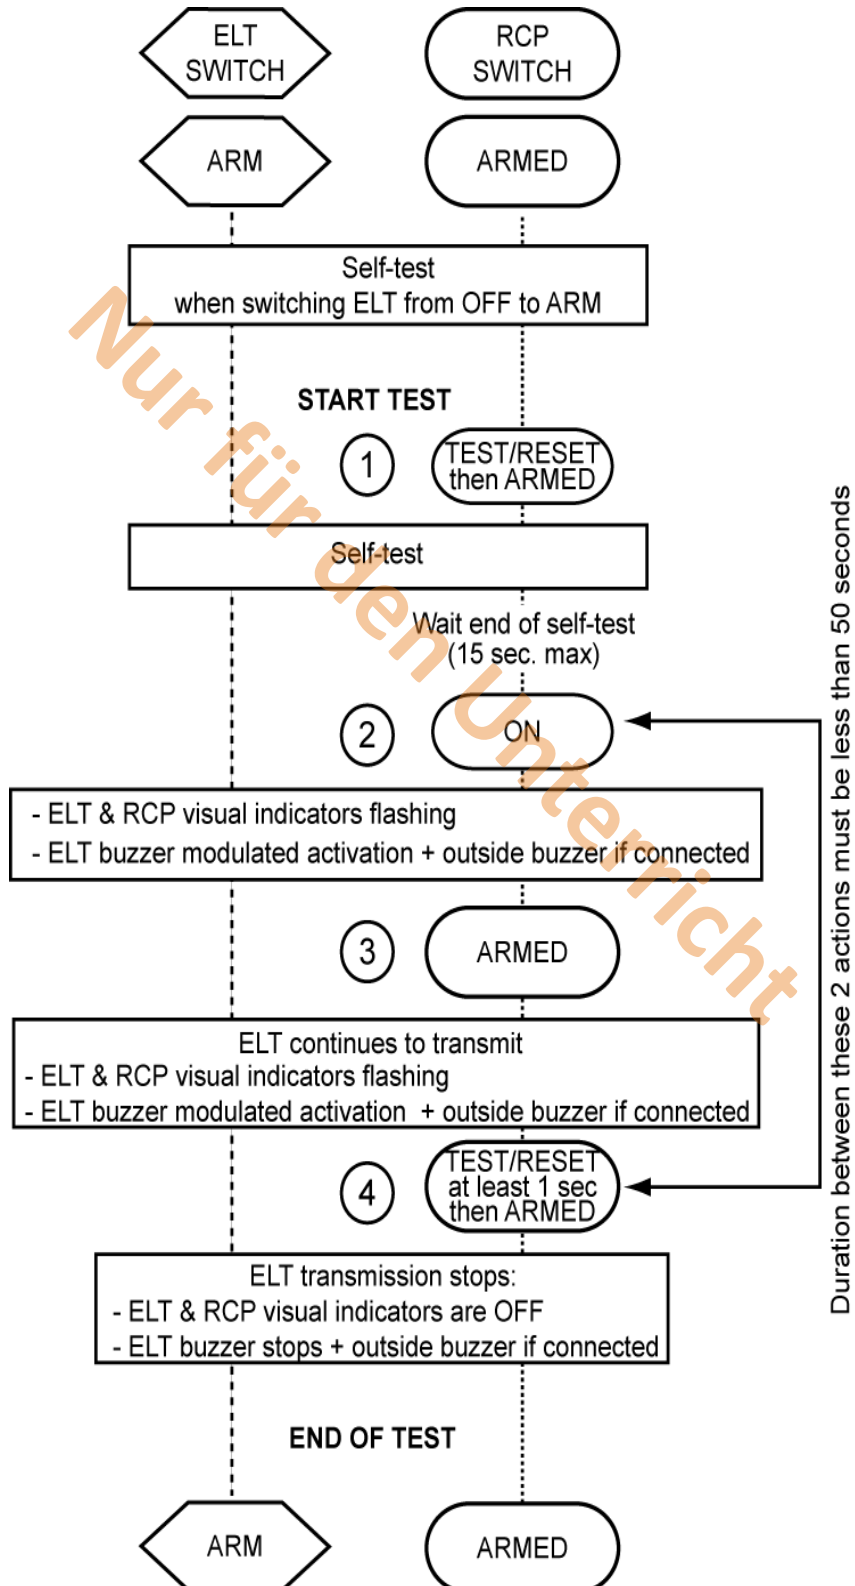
ELT SWITCH

RCP SWITCH

ARM

ARMED

Self-test
when switching ELT from OFF to ARM

START TEST

1

TEST/RESET then ARMED

Self-test

Wait end of self-test (15 sec. max)

2

ON

- ELT & RCP visual indicators flashing
- ELT buzzer modulated activation + outside buzzer if connected

3

ARMED

ELT continues to transmit
- ELT & RCP visual indicators flashing
- ELT buzzer modulated activation + outside buzzer if connected

4

TEST/RESET at least 1 sec then ARMED

ELT transmission stops:
- ELT & RCP visual indicators are OFF
- ELT buzzer stops + outside buzzer if connected

END OF TEST

ARM

ARMED

Duration between these 2 actions must be less than 50 seconds

Nur für den Unterricht